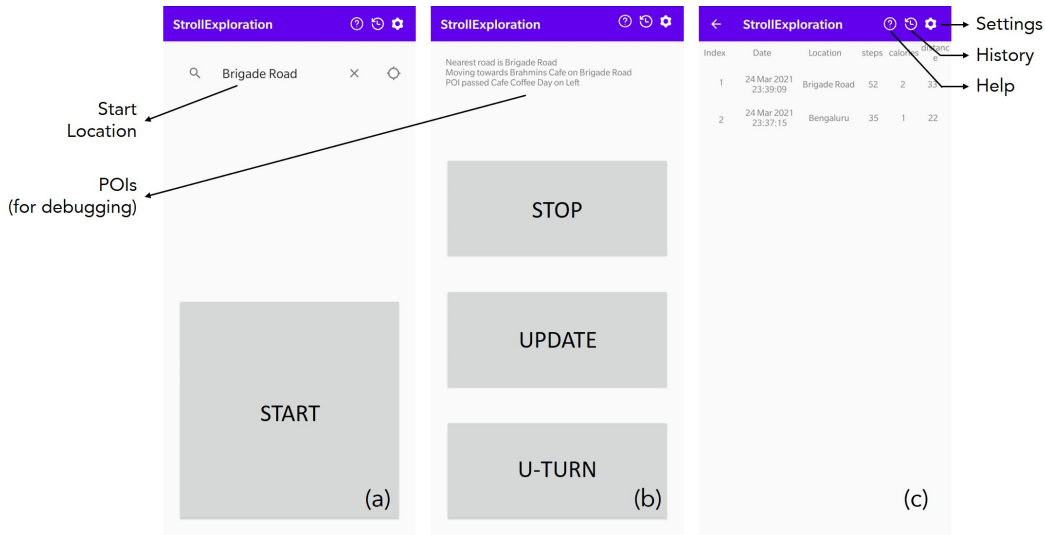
Start Location

POIs (for debugging)

StrollExploration

Brigade Road

START

(a)

StrollExploration

Nearest road is Brigade Road
Moving towards Brahmins Cafe on Brigade Road
POI passed Cafe Coffee Day on Left

STOP

UPDATE

U-TURN

(b)

StrollExploration

| Index | Date | Location | steps | calories | distance |
|---|---|---|---|---|---|
| 1 | 24 Mar 2021 23:39:09 | Brigade Road | 52 | 2 | 33 |
| 2 | 24 Mar 2021 23:37:15 | Bengaluru | 35 | 1 | 22 |

(c)

Settings

History

Help